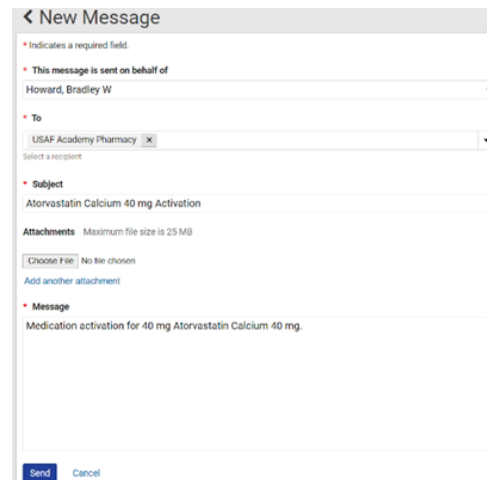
< New Message

* Indicates a required field.

* This message is sent on behalf of

Howard, Bradley W

* To

USAF Academy Pharmacy ×

Select a recipient

* Subject

Atorvastatin Calcium 40 mg Activation

Attachments Maximum file size is 25 MB

Choose File No file chosen

Add another attachment

* Message

Medication activation for 40 mg Atorvastatin Calcium 40 mg.

Send Cancel